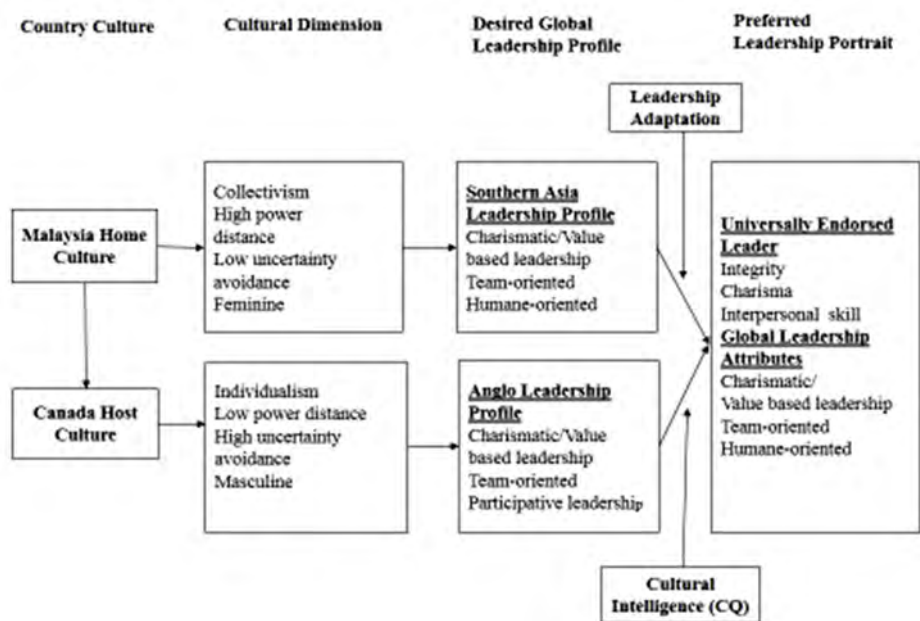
Country Culture

Cultural Dimension

Desired Global Leadership Profile

Preferred Leadership Portrait

Leadership Adaptation

Malaysia Home Culture

Collectivism
High power distance
Low uncertainty avoidance
Feminine

Southern Asia Leadership Profile
Charismatic/Value based leadership
Team-oriented
Humane-oriented

Universally Endorsed Leader
Integrity
Charisma
Interpersonal skill
Global Leadership Attributes
Charismatic/
Value based leadership
Team-oriented
Humane-oriented

Canada Host Culture

Individualism
Low power distance
High uncertainty avoidance
Masculine

Anglo Leadership Profile
Charismatic/Value based leadership
Team-oriented
Participative leadership

Cultural Intelligence (CQ)